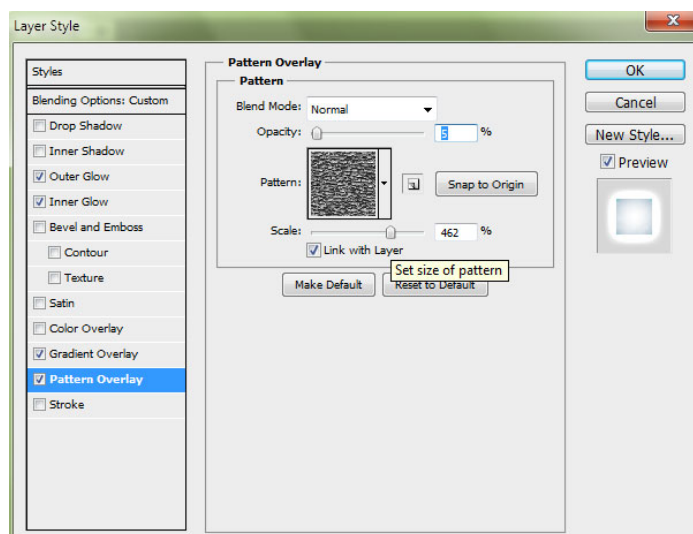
Layer Style

Styles
Blending Options: Custom
Drop Shadow
Inner Shadow
Outer Glow
Inner Glow
Bevel and Emboss
Contour
Texture
Satin
Color Overlay
Gradient Overlay
Pattern Overlay
Stroke

Pattern Overlay
Pattern
Blend Mode: Normal
Opacity: 5 %
Pattern:
Snap to Origin
Scale: 462 %
Link with Layer
Set size of pattern
Make Default
Reset to Default

OK
Cancel
New Style...
Preview